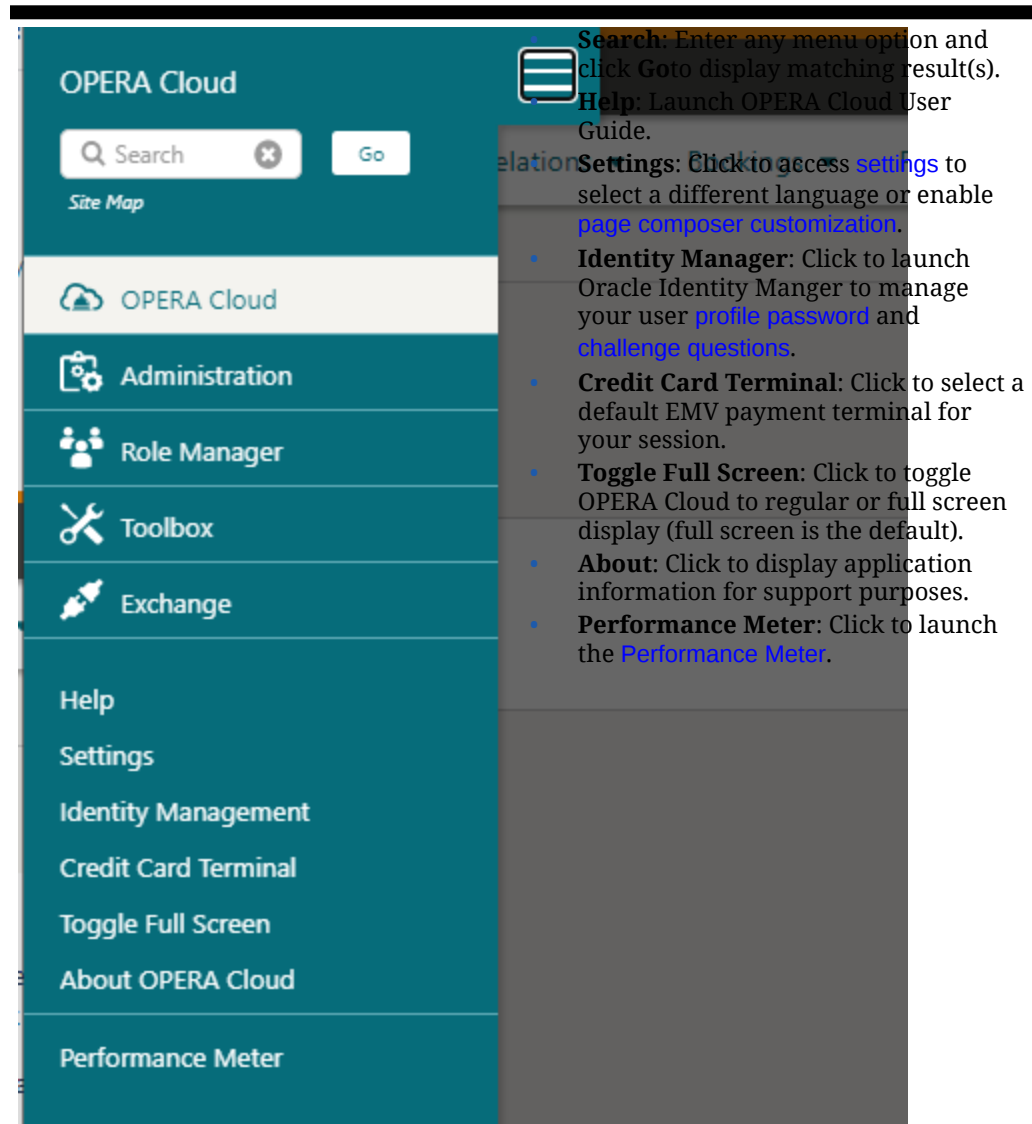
OPERA Cloud

Search

Go

Site Map

OPERA Cloud

Administration

Role Manager

Toolbox

Exchange

Help

Settings

Identity Management

Credit Card Terminal

Toggle Full Screen

About OPERA Cloud

Performance Meter

- **Search**: Enter any menu option and click **Go**to display matching result(s).
- **Help**: Launch OPERA Cloud User Guide.
- **Settings**: Click to access settings to select a different language or enable page composer customization.
- **Identity Manager**: Click to launch Oracle Identity Manger to manage your user profile password and challenge questions.
- **Credit Card Terminal**: Click to select a default EMV payment terminal for your session.
- **Toggle Full Screen**: Click to toggle OPERA Cloud to regular or full screen display (full screen is the default).
- **About**: Click to display application information for support purposes.
- **Performance Meter**: Click to launch the Performance Meter.